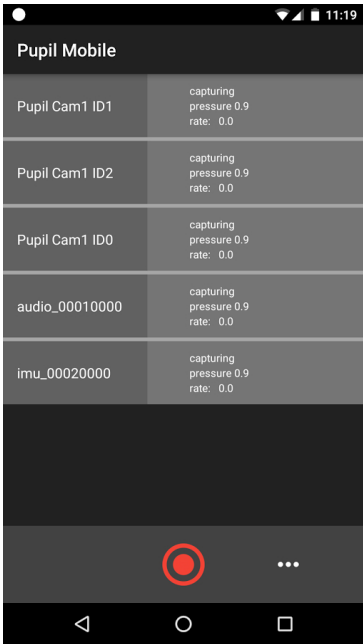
11:19

Pupil Mobile

Pupil Cam1 ID1
capturing
pressure 0.9
rate: 0.0

Pupil Cam1 ID2
capturing
pressure 0.9
rate: 0.0

Pupil Cam1 ID0
capturing
pressure 0.9
rate: 0.0

audio_00010000
capturing
pressure 0.9
rate: 0.0

imu_00020000
capturing
pressure 0.9
rate: 0.0

•••